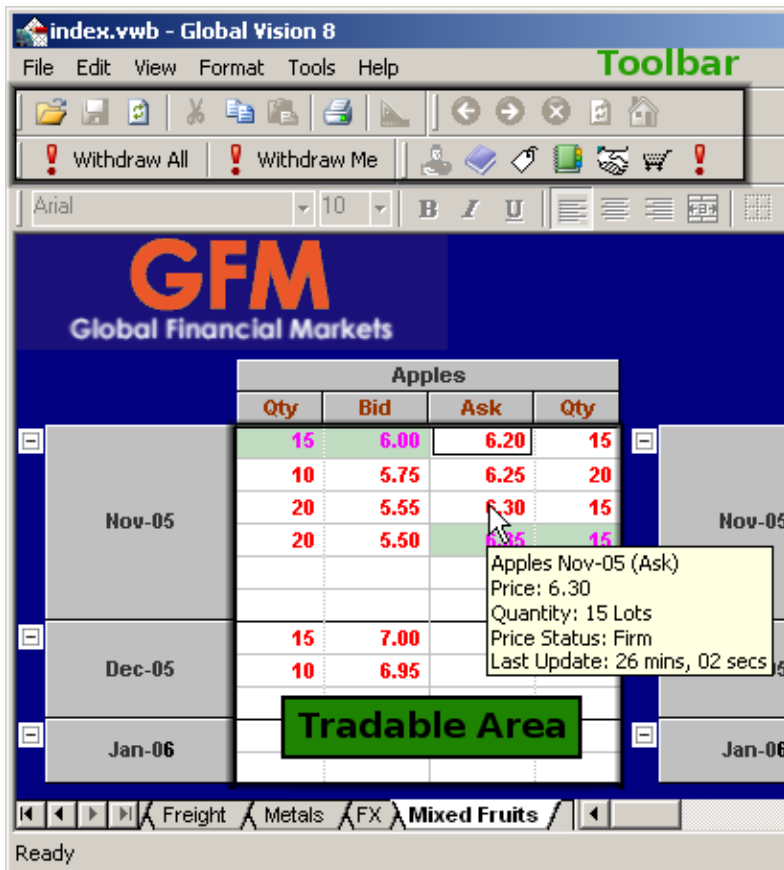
index.vwb - Global Vision 8

File Edit View Format Tools Help

Toolbar

Withdraw All Withdraw Me

Arial 10

GFM
Global Financial Markets

| | Apples | | | |
|---|---|---|---|---|
| | Qty | Bid | Ask | Qty |
| Nov-05 | 15 | 6.00 | 6.20 | 15 |
| | 10 | 5.75 | 6.25 | 20 |
| | 20 | 5.55 | 6.30 | 15 |
| | 20 | 5.50 | 6.35 | 15 |
| Dec-05 | 15 | 7.00 | | |
| | 10 | 6.95 | | |
| Jan-06 | | | | |

Nov-05
Jan-06

Apples Nov-05 (Ask)
Price: 6.30
Quantity: 15 Lots
Price Status: Firm
Last Update: 26 mins, 02 secs

Tradable Area

Freight Metals FX Mixed Fruits

Ready